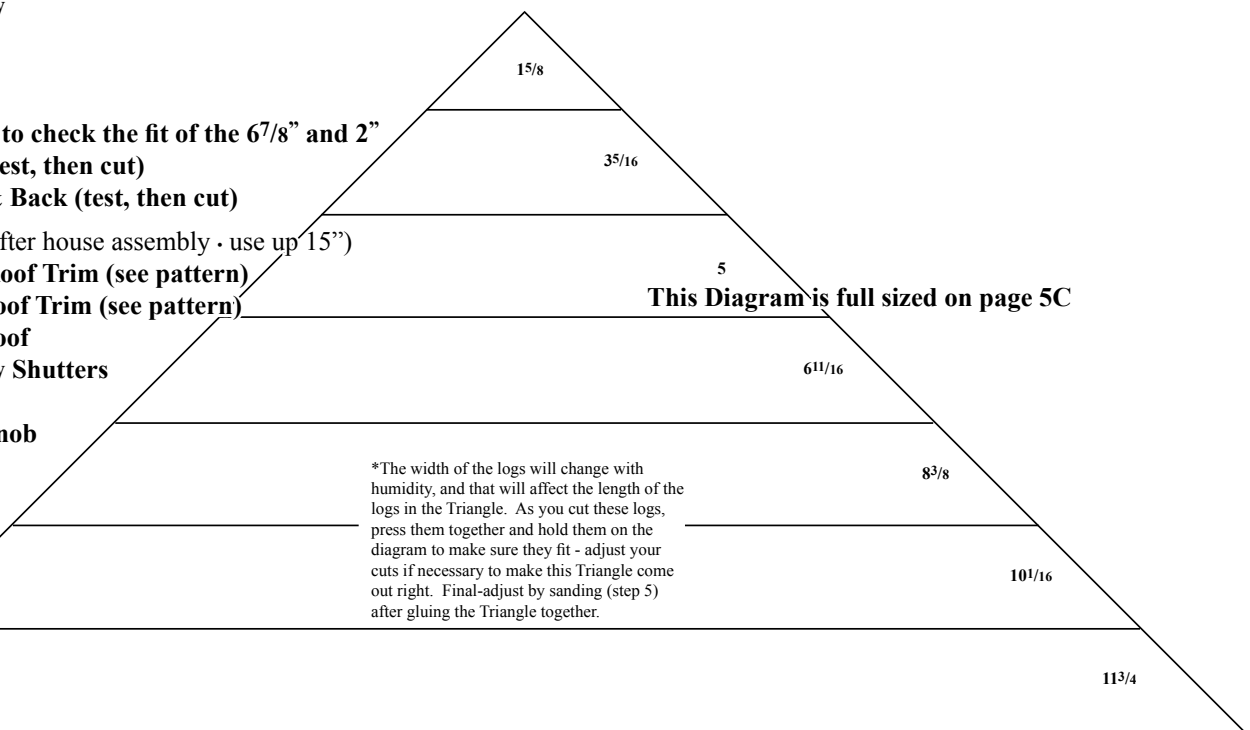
v

to check the fit of the $6^{7}/8$" and 2"
est, then cut)
: Back (test, then cut)

fter house assembly - use up 15")
oof Trim (see pattern)
oof Trim (see pattern)
oof
v Shutters

nob

$1^{5}/8$

$3^{5}/16$

5

This Diagram is full sized on page 5C

$6^{11}/16$

*The width of the logs will change with humidity, and that will affect the length of the logs in the Triangle. As you cut these logs, press them together and hold them on the diagram to make sure they fit - adjust your cuts if necessary to make this Triangle come out right. Final-adjust by sanding (step 5) after gluing the Triangle together.

$8^{3}/8$

$10^{1}/16$

$11^{3}/4$